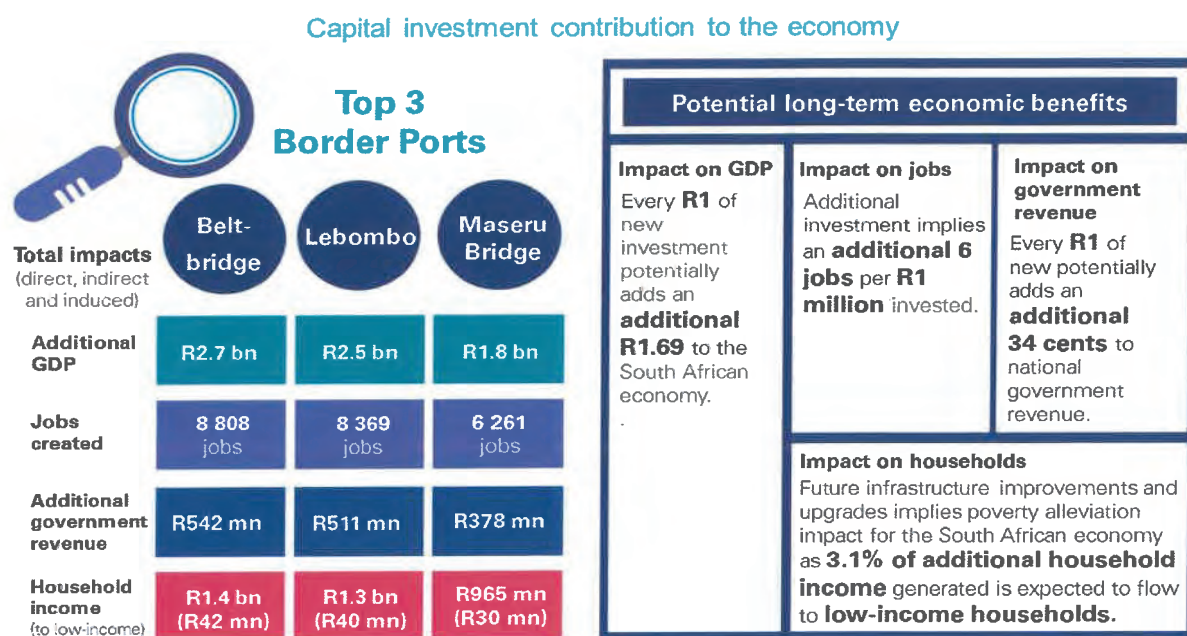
Capital investment contribution to the economy

Top 3 Border Ports

Total impacts (direct, indirect and induced)

| | Beitbridge | Lebombo | Maseru Bridge |
|---|---|---|---|
| Additional GDP | R2.7 bn | R2.5 bn | R1.8 bn |
| Jobs created | 8 808 jobs | 8 369 jobs | 6 261 jobs |
| Additional government revenue | R542 mn | R511 mn | R378 mn |
| Household income (to low-income) | R1.4 bn (R42 mn) | R1.3 bn (R40 mn) | R965 mn (R30 mn) |

Potential long-term economic benefits

Impact on GDP
Every R1 of new investment potentially adds an additional R1.69 to the South African economy.
.

Impact on jobs
Additional investment implies an additional 6 jobs per R1 million invested.

Impact on government revenue
Every R1 of new potentially adds an additional 34 cents to national government revenue.

Impact on households
Future infrastructure improvements and upgrades implies poverty alleviation impact for the South African economy as 3.1% of additional household income generated is expected to flow to low-income households.